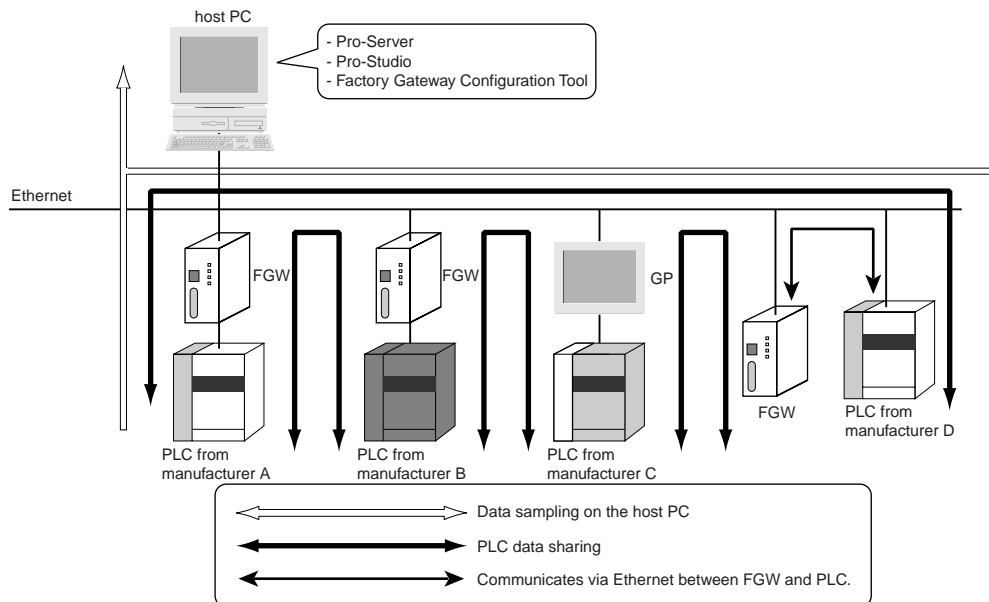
host PC

- Pro-Server
- Pro-Studio
- Factory Gateway Configuration Tool

Ethernet

FGW

FGW

GP

FGW

PLC from manufacturer A

PLC from manufacturer B

PLC from manufacturer C

PLC from manufacturer D

Data sampling on the host PC

PLC data sharing

Communicates via Ethernet between FGW and PLC.